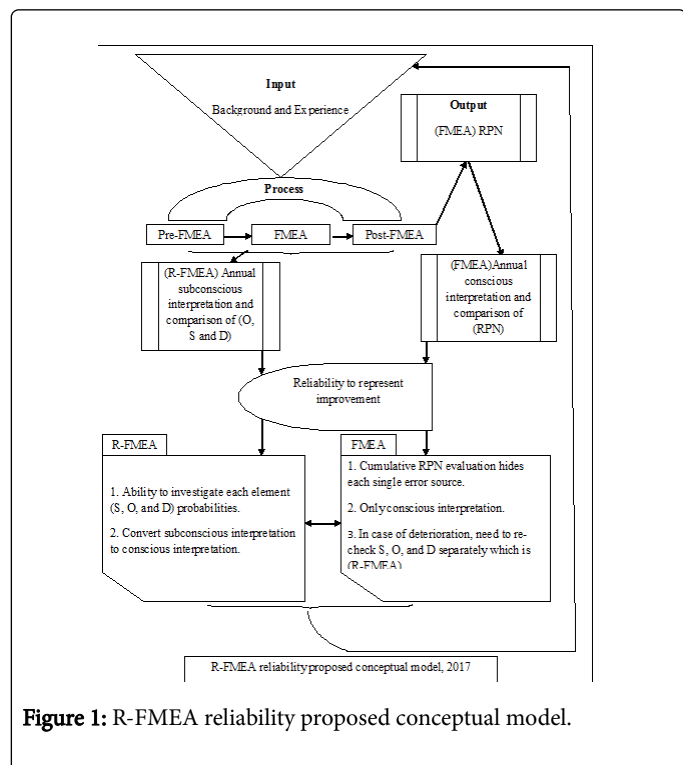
Input

Background and Experience

Output

(FMEA) RPN

Process

Pre-FMEA

FMEA

Post-FMEA

(R-FMEA) Annual subconscious interpretation and comparison of (O, S and D)

(FMEA)Annual conscious interpretation and comparison of (RPN)

Reliability to represent improvement

R-FMEA

1. Ability to investigate each element (S, O, and D) probabilities.

2. Convert subconscious interpretation to conscious interpretation.

FMEA

1. Cumulative RPN evaluation hides each single error source.

2. Only conscious interpretation.

3. In case of deterioration, need to re-check S, O, and D separately which is (R-FMEA)

R-FMEA reliability proposed conceptual model, 2017

Figure 1: R-FMEA reliability proposed conceptual model.